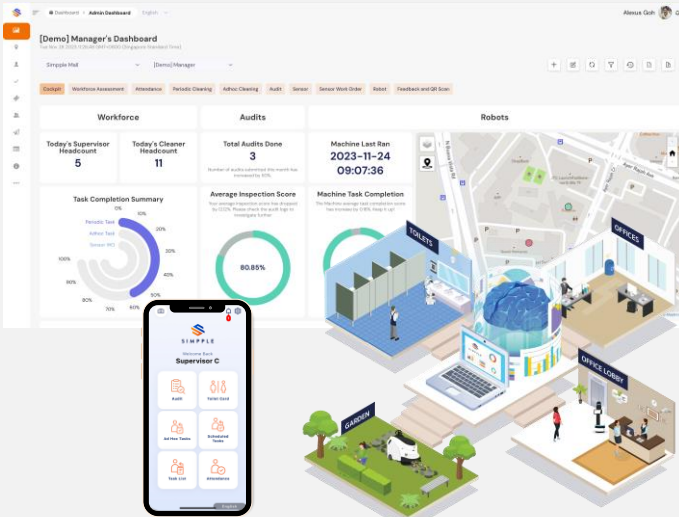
Dashboard > Admin Dashboard English

Alexus Goh

[Demo] Manager's Dashboard

Tue Nov 28 2023 11:20:48 GMT+0800 (Singapore Standard Time)

Simpple Mall

[Demo] Manager

Cockpit Workforce Assessment Attendance Periodic Cleaning Adhoc Cleaning Audit Sensor Sensor Work Order Robot Feedback and QR Scan

Workforce

Audits

Robots

Today's Supervisor Headcount
5

Today's Cleaner Headcount
11

Total Audits Done
3

Number of audits submitted this month has increased by 10%

Machine Last Ran
2023-11-24
09:07:36

Task Completion Summary

Periodic Task
Adhoc Task
Sensor WO

0%
10%
20%
30%
40%
50%
60%
70%
80%
90%
100%

Average Inspection Score

Your average inspection score has dropped by 10.0%. Please check the audit logs to investigate further

80.85%

Machine Task Completion

The lifetime average task completion score has increased by 0.8%. Keep it up!

TOILETS

OFFICES

OFFICE LOBBY

GARDEN

SIMPPLE

Welcome Back
Supervisor C

Audit
Toilet Card
Ad Hoc Tasks
Scheduled Tasks
Task List
Attendance